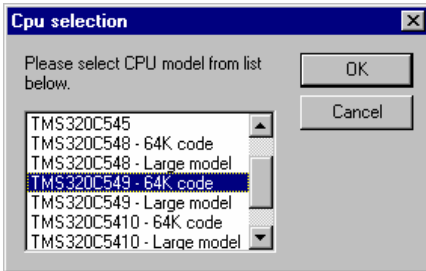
Cpu selection

Please select CPU model from list below.

OK

Cancel

TMS320C545
TMS320C548 - 64K code
TMS320C548 - Large model
TMS320C549 - 64K code
TMS320C549 - Large model
TMS320C5410 - 64K code
TMS320C5410 - Large model